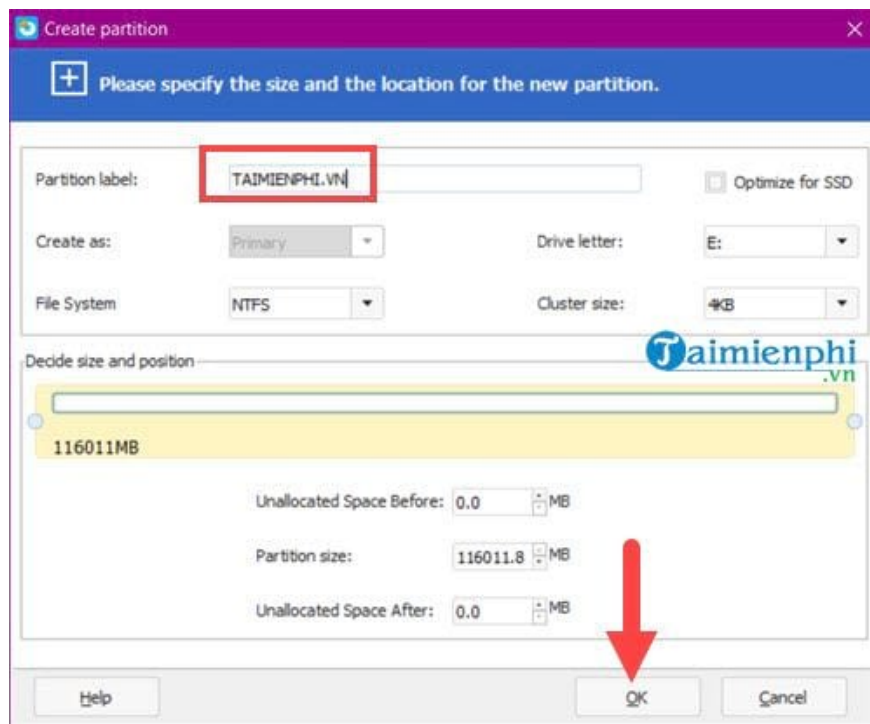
Create partition

Please specify the size and the location for the new partition.

Partition label: TAIMIENPHI.VN

Optimize for SSD

Create as: Primary

Drive letter: E:

File System NTFS

Cluster size: 4KB

Decide size and position

Taimienphi .vn

116011MB

Unallocated Space Before: 0.0 MB

Partition size: 116011.8 MB

Unallocated Space After: 0.0 MB

Help

OK

Cancel